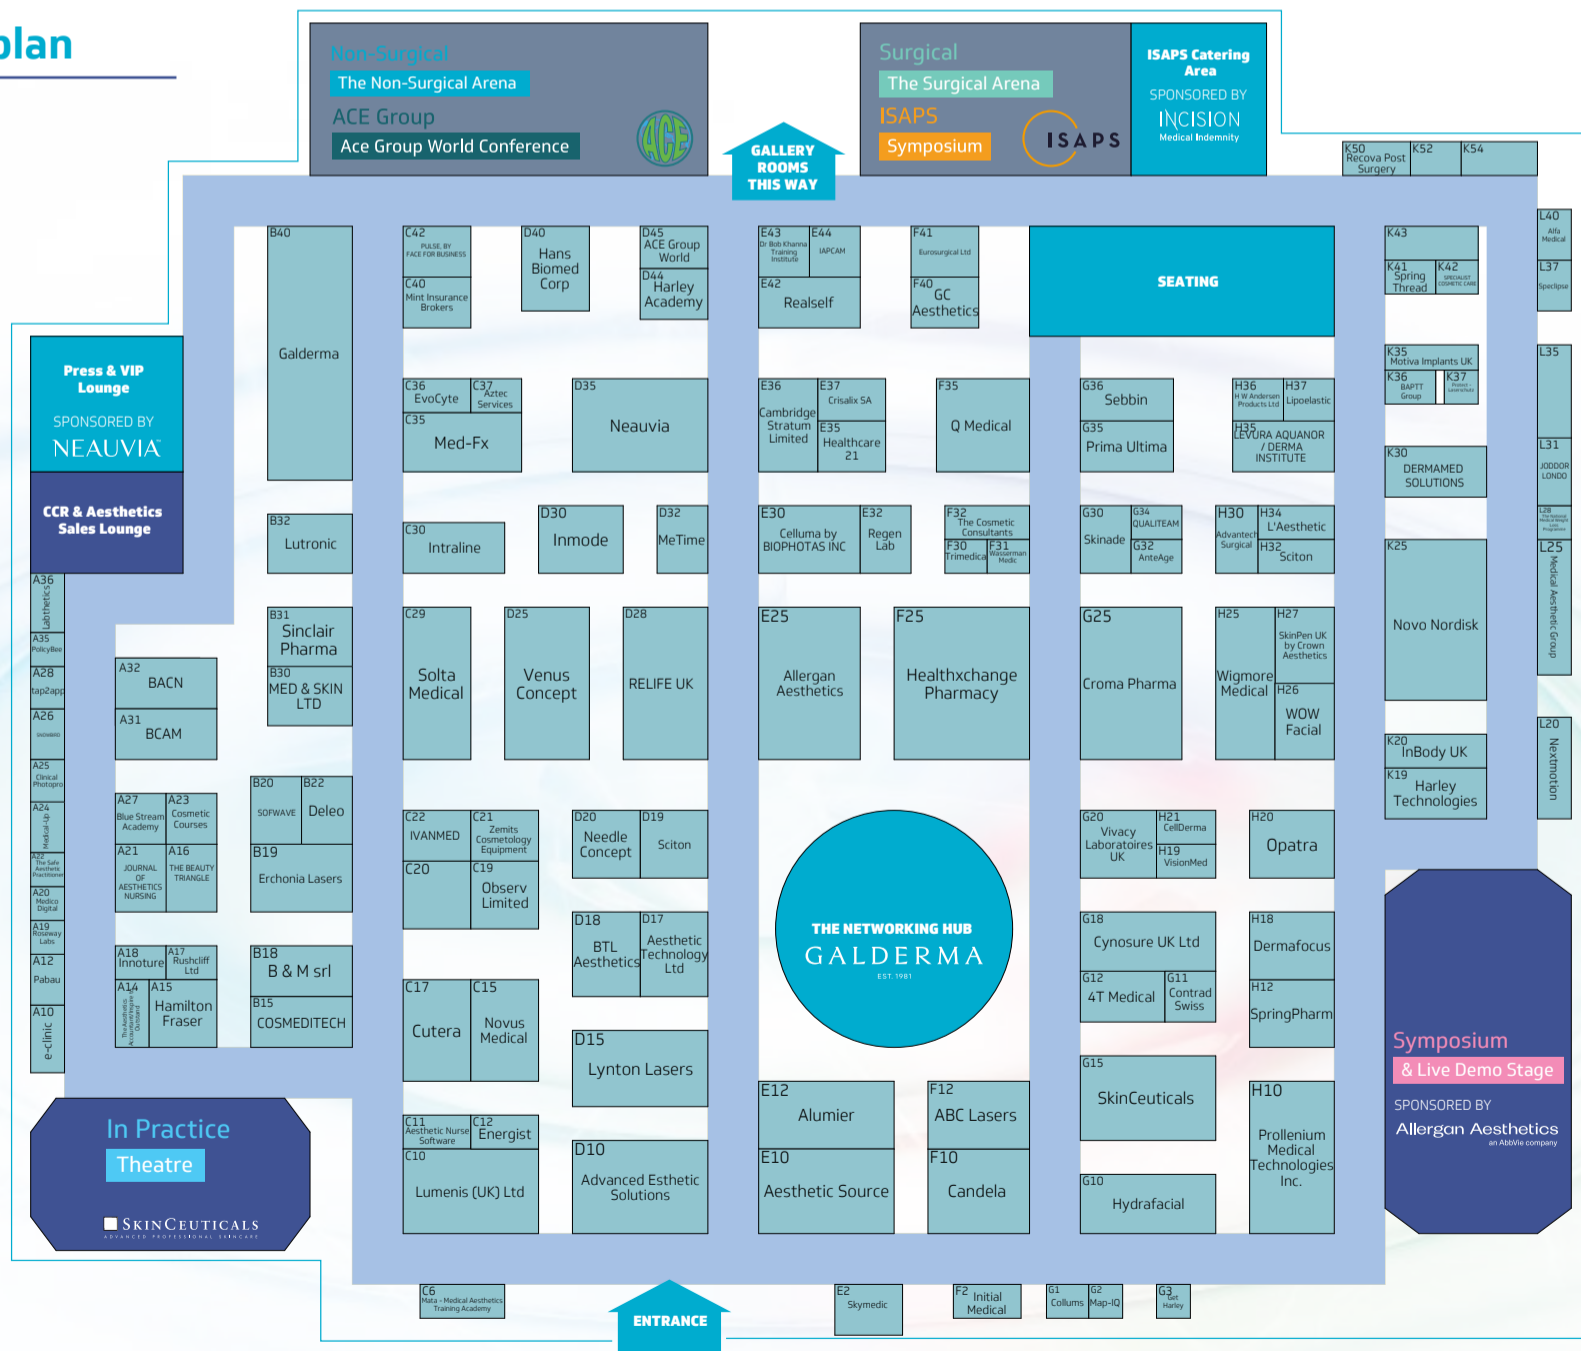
plan

Non-Surgical
The Non-Surgical Arena
ACE Group
Ace Group World Conference
ACE

GALLERY ROOMS THIS WAY

Surgical
The Surgical Arena
ISAPS
Symposium
ISAPS

ISAPS Catering Area
SPONSORED BY
INCISION
Medical Indemnity

K50 Recova Post Surgery
K52
K54

Press & VIP Lounge
SPONSORED BY
NEAUVIA

CCR & Aesthetics Sales Lounge

B40 Galderma
C42 PULSE BY FACE FOR BUSINESS
C40 Mint Insurance Brokers
D40 Hans Biomed Corp
D45 ACE Group World
D44 Harley Academy
E43 Dr Bob Khanna Training Institute
E44 IAPCAM
E42 Realself
F41 Eurosurgical Ltd
F40 GC Aesthetics
SEATING
L40 Alfa Medical
K43
K41 Spring Thread
K42 SPECIALIST COSMETIC CARE
L37 Speclipse

C36 EvoCyte
C37 Aztec Services
C35 Med-Fx
D35 Neauvia
E36 Cambridge Stratum Limited
E37 Crisalix SA
E35 Healthcare 21
F35 Q Medical
G36 Sebbin
G35 Prima Ultima
H36 H W Andersen Products Ltd
H37 Lipoelastic
H35 LEVURA AQUANOR / DERMA INSTITUTE
L35
K35 Motiva Implants UK
K36 BAPTT Group
K37 Product Laserclinic
L31 JODDOR LONDO
K30 DERMAMED SOLUTIONS

B32 Lutronic
C30 Intraline
D30 Inmode
D32 MeTime
E30 Celluma by BIOPHOTAS INC
E32 Regen Lab
F32 The Cosmetic Consultants
F30 Trimedica
F31 Wassermann Medic
G30 Skinade
G34 QUALITEAM
G32 AnteAge
H30 Advantech Surgical
H34 L'Aesthetic
H32 Sciton
L28 The National Medical Aesthetic Programme
L25 Medical Aesthetic Group
K25 Novo Nordisk

A36 Labthetics
A35 PolicyBee
A28 tap2app
A26
A25 Clinical Photopro
A24 Medical-Up
A22 The Safe Aesthetic Practitioner
A20 Medico Digital
A19 Roseway Labs
A12 Pabau
A10 e-clinic

A32 BACN
A31 BCAM
B31 Sinclair Pharma
B30 MED & SKIN LTD
C29 Solta Medical
D25 Venus Concept
D28 RELIFE UK
E25 Allergan Aesthetics
F25 Healthxchange Pharmacy
G25 Croma Pharma
H25 Wigmore Medical
H27 SkinPen UK by Crown Aesthetics
H26 WOW Facial
K20 InBody UK
K19 Harley Technologies
L20 Nextmotion

A27 Blue Stream Academy
A23 Cosmetic Courses
A21 JOURNAL OF AESTHETICS NURSING
A16 THE BEAUTY TRIANGLE
B20 SOFWAVE
B22 Deleo
B19 Erchonia Lasers
C22 IVANMED
C21 Zemits Cosmetology Equipment
C20
C19 Observ Limited
D20 Needle Concept
D19 Sciton
THE NETWORKING HUB
GALDERMA
EST 1981
G20 Vivacy Laboratoires UK
H21 CellDerma
H19 VisionMed
H20 Opatra
D18 BTL Aesthetics
D17 Aesthetic Technology Ltd
G18 Cynosure UK Ltd
G12 4T Medical
G11 Contrad Swiss
H18 Dermafocus
H12 SpringPharm

A18 Innoture
A17 Rushcliff Ltd
A14 The Aesthetic Accountancy Outsourcing
A15 Hamilton Fraser
B18 B & M srl
B15 COSMEDITECH
C17 Cutera
C15 Novus Medical
D15 Lynton Lasers
E12 Alumier
F12 ABC Lasers
G15 SkinCeuticals
H10 Prollenium Medical Technologies Inc.

In Practice
Theatre
SKINCEUTICALS
ADVANCED PROFESSIONAL SKINCARE

C11 Aesthetic Nurse Software
C12 Energist
C10 Lumenis (UK) Ltd
D10 Advanced Esthetic Solutions
E10 Aesthetic Source
F10 Candela
G10 Hydrafacial

Symposium
& Live Demo Stage
SPONSORED BY
Allergan Aesthetics
an AbbVie company

C6 Mata - Medical Aesthetics Training Academy
ENTRANCE
E2 Skymedic
F2 Initial Medical
G1 Collums
G2 Map-IQ
G3 Get Harley